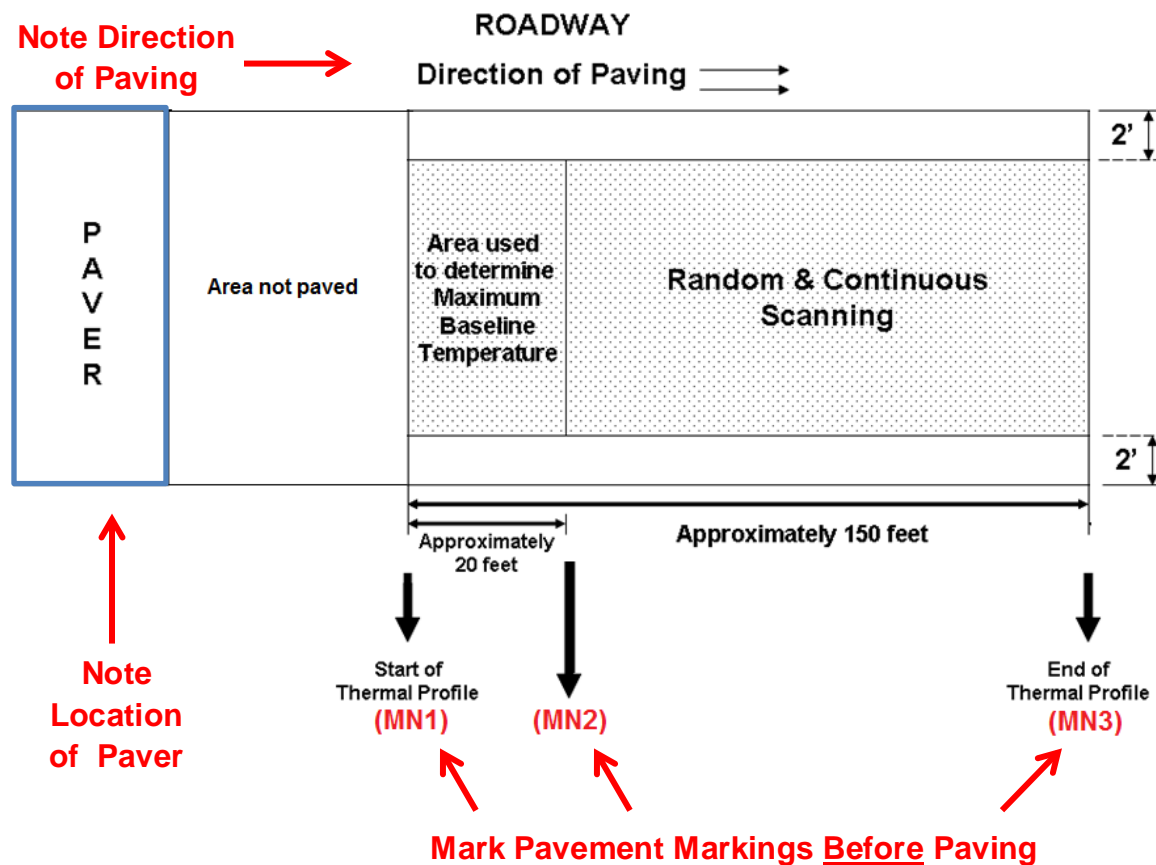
Note Direction of Paving

ROADWAY

Direction of Paving

2'

P A V E R

Area not paved

Area used to determine Maximum Baseline Temperature

Random & Continuous Scanning

2'

Approximately 20 feet

Approximately 150 feet

Note Location of Paver

Start of Thermal Profile (MN1)

(MN2)

End of Thermal Profile (MN3)

Mark Pavement Markings Before Paving